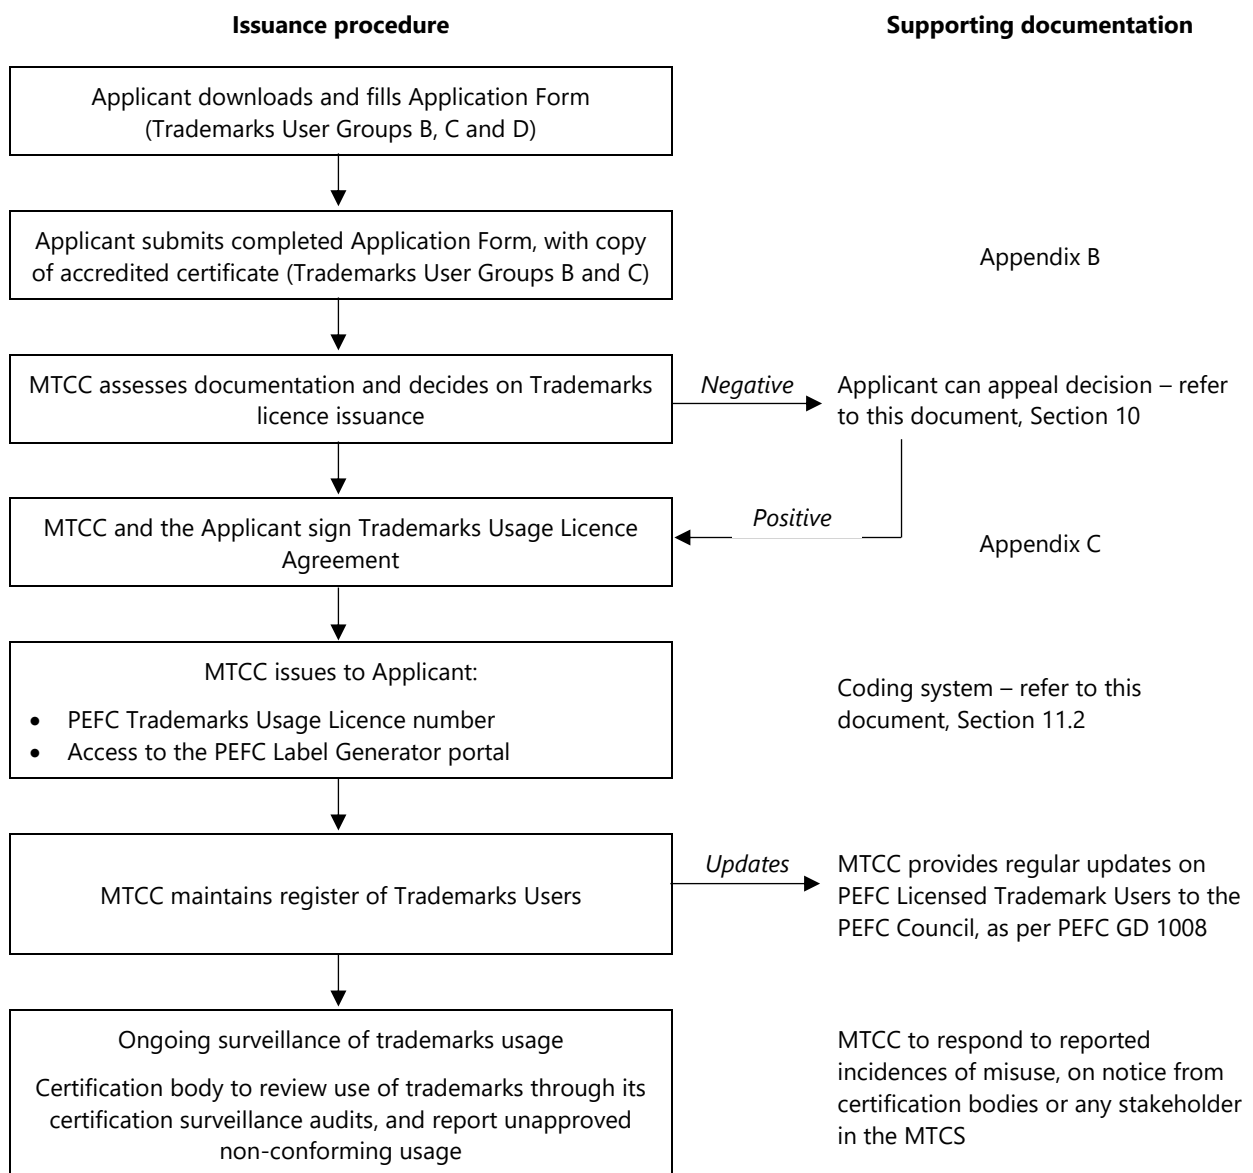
Issuance procedure

Supporting documentation

Applicant downloads and fills Application Form (Trademarks User Groups B, C and D)

Applicant submits completed Application Form, with copy of accredited certificate (Trademarks User Groups B and C)

Appendix B

MTCC assesses documentation and decides on Trademarks licence issuance

Negative

Applicant can appeal decision – refer to this document, Section 10

Positive

MTCC and the Applicant sign Trademarks Usage Licence Agreement

Appendix C

MTCC issues to Applicant:

- PEFC Trademarks Usage Licence number
- Access to the PEFC Label Generator portal

Coding system – refer to this document, Section 11.2

MTCC maintains register of Trademarks Users

Updates

MTCC provides regular updates on PEFC Licensed Trademark Users to the PEFC Council, as per PEFC GD 1008

Ongoing surveillance of trademarks usage

Certification body to review use of trademarks through its certification surveillance audits, and report unapproved non-conforming usage

MTCC to respond to reported incidences of misuse, on notice from certification bodies or any stakeholder in the MTCS